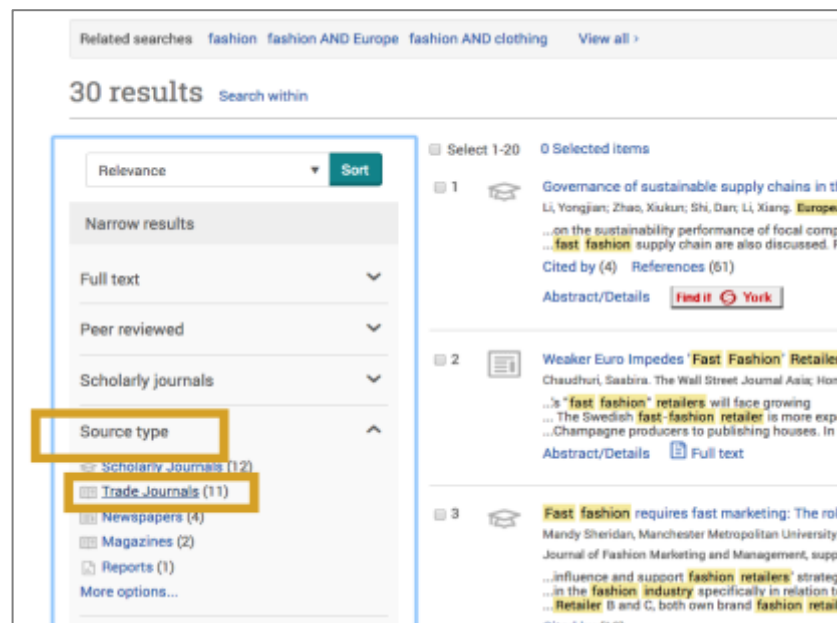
Related searches fashion fashion AND Europe fashion AND clothing View all ›

30 results Search within

Relevance ▾ Sort

Narrow results

Full text

Peer reviewed

Scholarly journals

Source type

Scholarly Journals (12)
Trade Journals (11)
Newspapers (4)
Magazines (2)
Reports (1)
More options...

Select 1-20 0 Selected items

1 Governance of sustainable supply chains in th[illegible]
Li, Yongjian; Zhao, Xiukun; Shi, Dan; Li, Xiang. Europe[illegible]
...on the sustainability performance of focal comp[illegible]
...fast fashion supply chain are also discussed. F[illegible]
Cited by (4) References (61)
Abstract/Details Find it York

2 Weaker Euro Impedes 'Fast Fashion' Retaile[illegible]
Chaudhuri, Saabira. The Wall Street Journal Asia; Hon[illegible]
...'s "fast fashion" retailers will face growing
... The Swedish fast-fashion retailer is more exp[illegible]
...Champagne producers to publishing houses. In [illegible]
Abstract/Details Full text

3 Fast fashion requires fast marketing: The rol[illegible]
Mandy Sheridan, Manchester Metropolitan University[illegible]
Journal of Fashion Marketing and Management, supp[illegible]
...influence and support fashion retailers' strateg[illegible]
...in the fashion industry specifically in relation t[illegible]
...Retailer B and C, both own brand fashion retail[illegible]